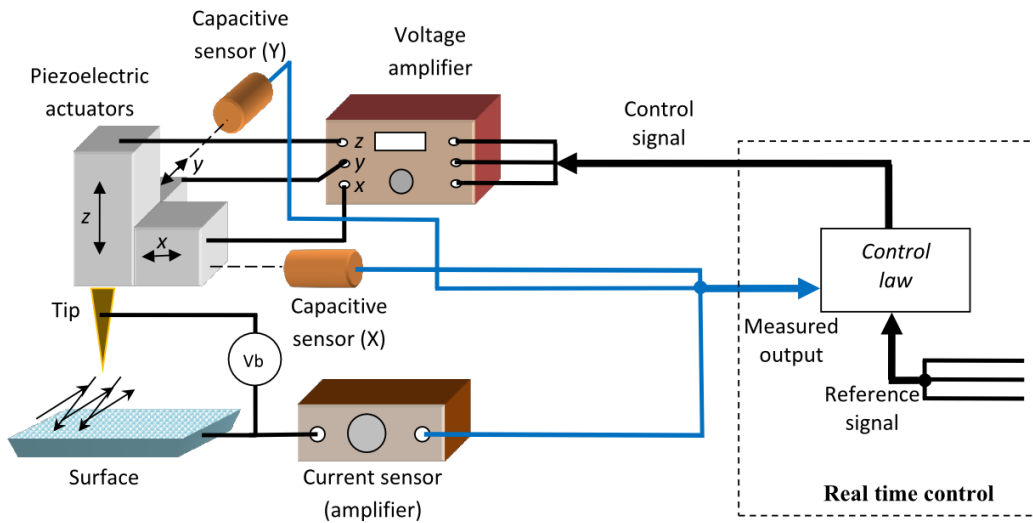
Capacitive sensor (Y)

Voltage amplifier

Piezoelectric actuators

Control signal

z
y
x

z
y
x

Control law

Capacitive sensor (X)

Tip

Vb

Measured output

Reference signal

Surface

Current sensor (amplifier)

Real time control